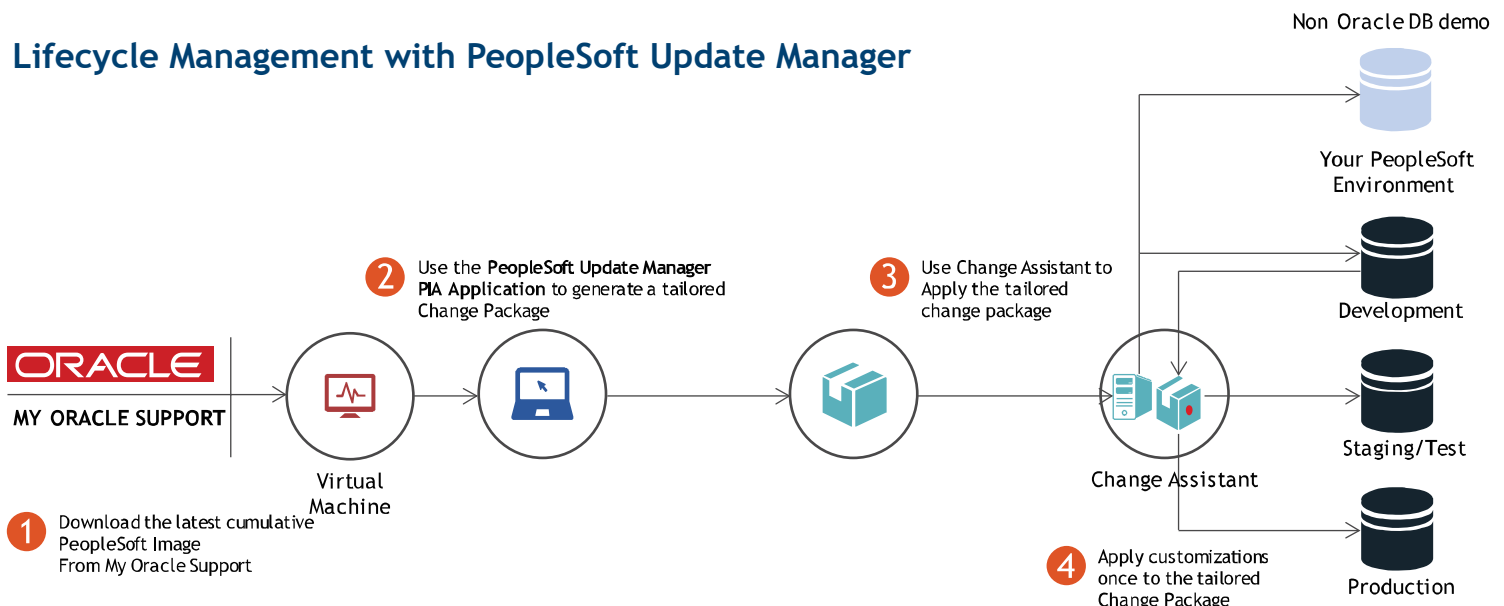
Lifecycle Management with PeopleSoft Update Manager

Non Oracle DB demo

Your PeopleSoft Environment

2 Use the PeopleSoft Update Manager PIA Application to generate a tailored Change Package

3 Use Change Assistant to Apply the tailored change package

Development

ORACLE

MY ORACLE SUPPORT

Staging/Test

Virtual Machine

Change Assistant

1 Download the latest cumulative PeopleSoft Image From My Oracle Support

4 Apply customizations once to the tailored Change Package

Production